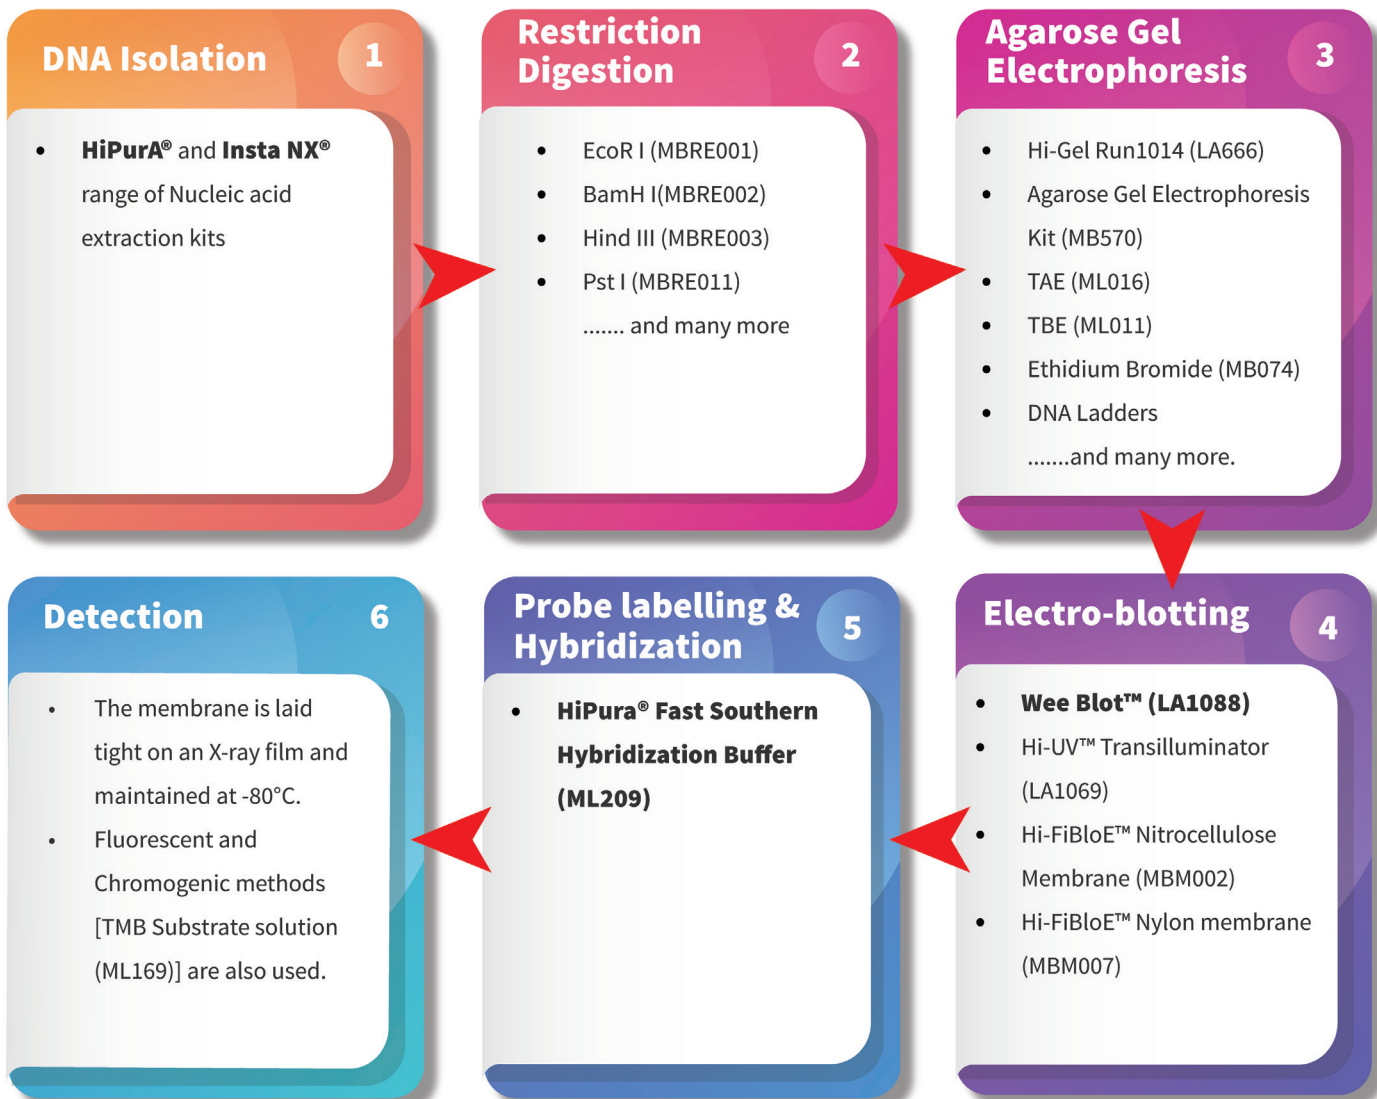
DNA Isolation 1

- HiPurA® and Insta NX® range of Nucleic acid extraction kits

Restriction Digestion 2

- EcoR I (MBRE001)
- BamH I(MBRE002)
- Hind III (MBRE003)
- Pst I (MBRE011)

....... and many more

Agarose Gel Electrophoresis 3

- Hi-Gel Run1014 (LA666)
- Agarose Gel Electrophoresis Kit (MB570)
- TAE (ML016)
- TBE (ML011)
- Ethidium Bromide (MB074)
- DNA Ladders

.......and many more.

Electro-blotting 4

- Wee Blot™ (LA1088)
- Hi-UV™ Transilluminator (LA1069)
- Hi-FiBloE™ Nitrocellulose Membrane (MBM002)
- Hi-FiBloE™ Nylon membrane (MBM007)

Probe labelling & Hybridization 5

- HiPura® Fast Southern Hybridization Buffer (ML209)

Detection 6

- The membrane is laid tight on an X-ray film and maintained at -80°C.
- Fluorescent and Chromogenic methods [TMB Substrate solution (ML169)] are also used.